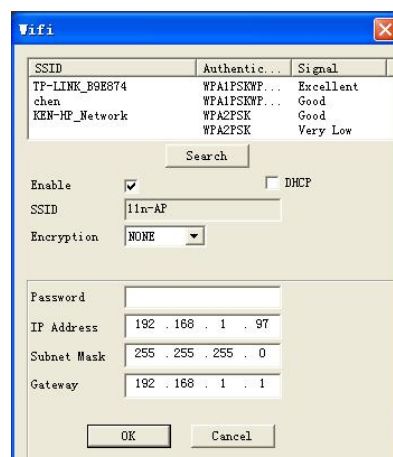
Wifi

| SSID | Authentic... | Signal |
|---|---|---|
| TP-LINK_B9E874 | WPA1PSKWP... | Excellent |
| chen | WPA1PSKWP... | Good |
| KEN-HP_Network | WPA2PSK | Good |
| | WPA2PSK | Very Low |

Search

Enable ✔ DHCP

SSID 11n-AP

Encryption NONE

Password

IP Address 192 . 168 . 1 . 97

Subnet Mask 255 . 255 . 255 . 0

Gateway 192 . 168 . 1 . 1

OK Cancel